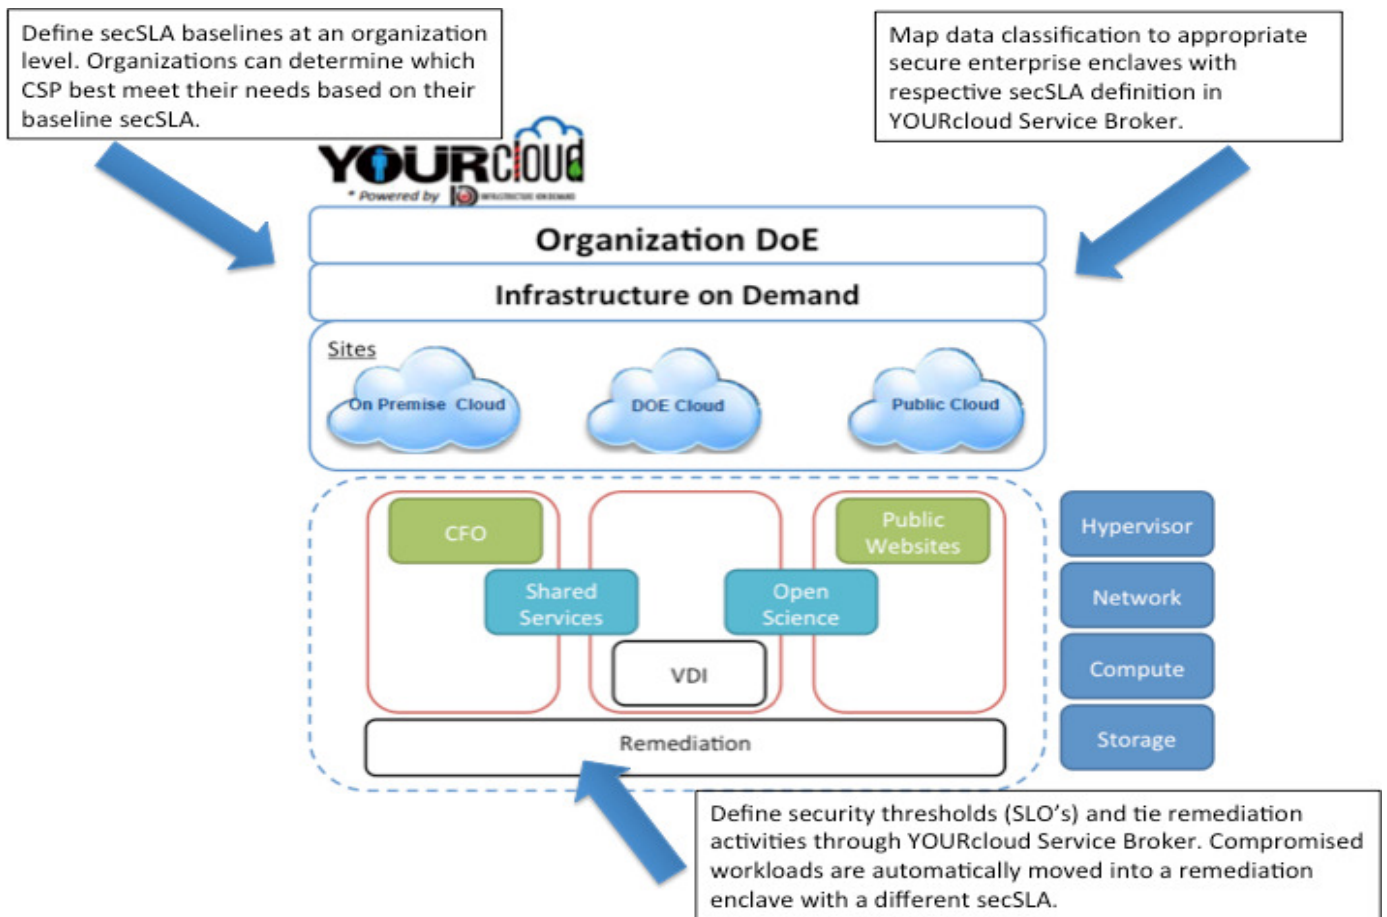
Define secSLA baselines at an organization level. Organizations can determine which CSP best meet their needs based on their baseline secSLA.

Map data classification to appropriate secure enterprise enclaves with respective secSLA definition in YOURcloud Service Broker.

YOURcloud
* Powered by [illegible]

Organization DoE

Infrastructure on Demand

Sites

On Premise Cloud

DOE Cloud

Public Cloud

CFO

Public Websites

Shared Services

Open Science

VDI

Remediation

Hypervisor

Network

Compute

Storage

Define security thresholds (SLO's) and tie remediation activities through YOURcloud Service Broker. Compromised workloads are automatically moved into a remediation enclave with a different secSLA.